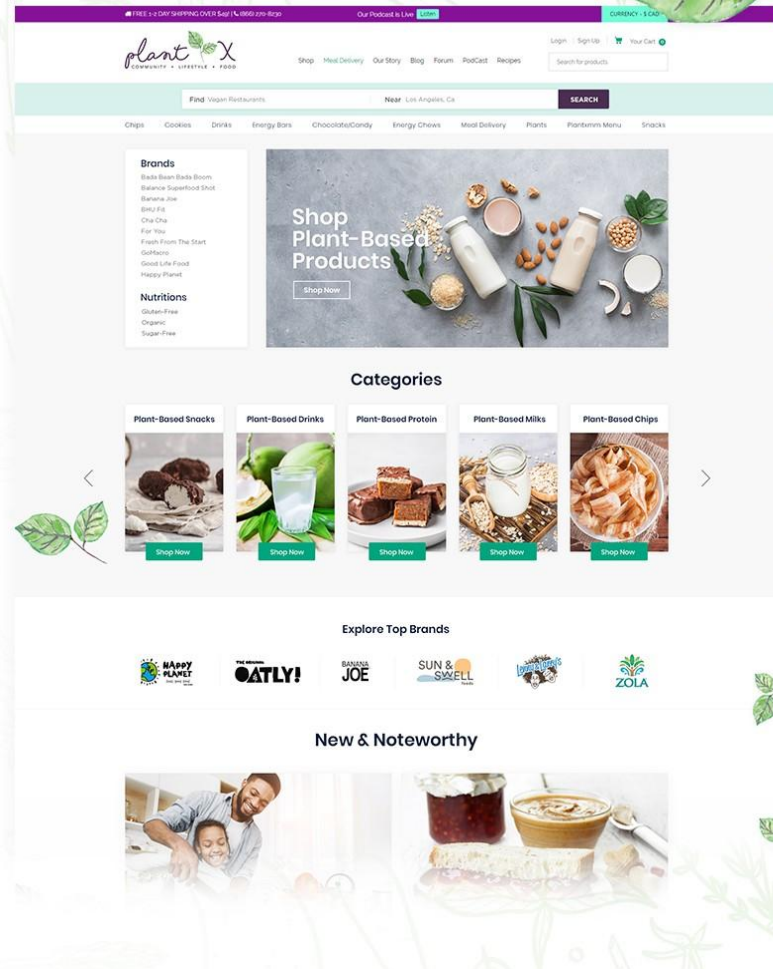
FREE 1-2 DAY SHIPPING OVER $49! | (866) 270-8230

Our Podcast is Live Listen

CURRENCY - $ CAD

plant X
COMMUNITY • LIFESTYLE • FOOD

Shop Meal Delivery Our Story Blog Forum PodCast Recipes

Login | Sign Up | Your Cart 0

Search for products

Find Vegan Restaurants Near Los Angeles, Ca SEARCH

Chips Cookies Drinks Energy Bars Chocolate/Candy Energy Chews Meal Delivery Plants Plantxmm Menu Snacks

Brands
Bada Bean Bada Boom
Balance Superfood Shot
Banana Joe
BHU Fit
Cha Cha
For You
Fresh From The Start
GoMacro
Good Life Food
Happy Planet

Nutritions
Gluten-Free
Organic
Sugar-Free

Shop Plant-Based Products

Shop Now

Categories

Plant-Based Snacks
Shop Now

Plant-Based Drinks
Shop Now

Plant-Based Protein
Shop Now

Plant-Based Milks
Shop Now

Plant-Based Chips
Shop Now

Explore Top Brands

HAPPY PLANET

THE ORIGINAL OATLY!

BANANA JOE

SUN & SWELL foods

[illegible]

ZOLA

New & Noteworthy